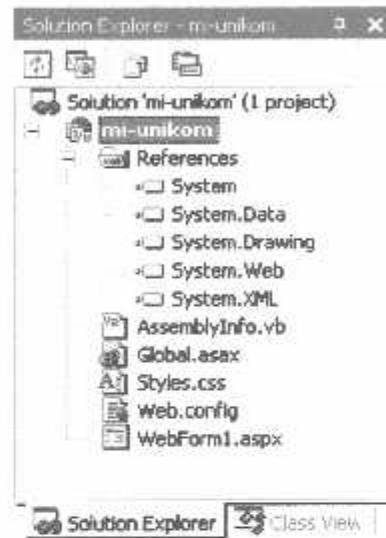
Solution Explorer - mi-unikom

Solution 'mi-unikom' (1 project)
mi-unikom
References
System
System.Data
System.Drawing
System.Web
System.XML
AssemblyInfo.vb
Global.asax
Styles.css
Web.config
WebForm1.aspx

Solution Explorer
Class View